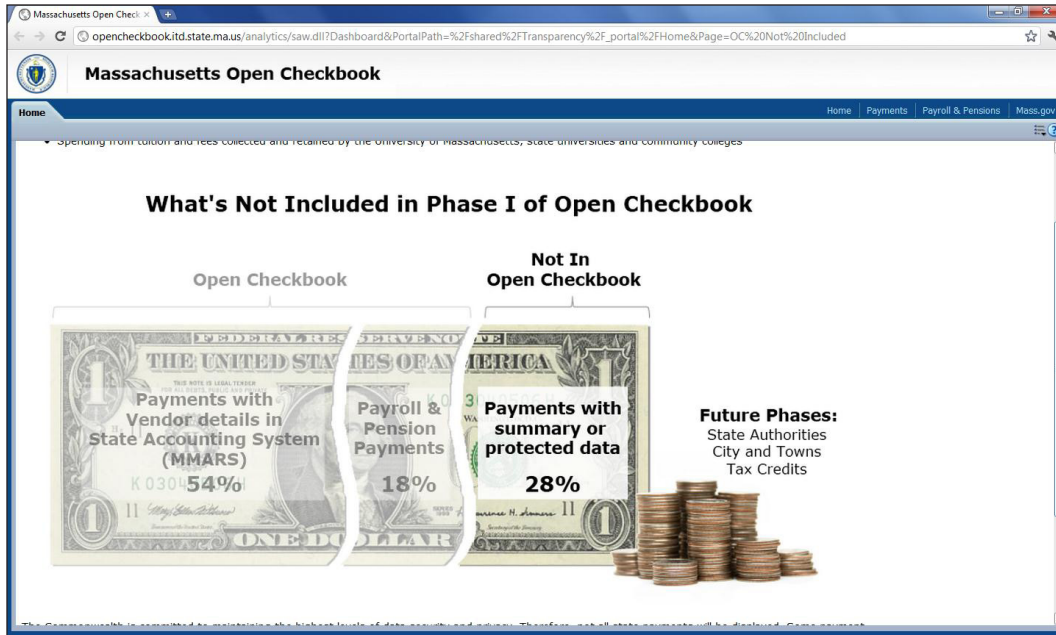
Massachusetts Open Check ×

openchecbook.itd.state.ma.us/analytics/saw.dll?Dashboard&PortalPath=%2Fshared%2FTransparency%2F_portal%2FHome&Page=OC%20Not%20Included

Massachusetts Open Checkbook

Home

Home | Payments | Payroll & Pensions | Mass.gov

• Spending from tuition and fees collected and retained by the University of Massachusetts, state universities and community colleges

What's Not Included in Phase I of Open Checkbook

Open Checkbook

Not In Open Checkbook

FEDERAL RESERVE NOTE

THE UNITED STATES OF AMERICA

Payments with Vendor details in State Accounting System (MMARS)

54%

Payroll & Pension Payments

18%

Payments with summary or protected data

28%

ONE DOLLAR

Future Phases:
State Authorities
City and Towns
Tax Credits

The Commonwealth is committed to maintaining the highest levels of data security and privacy. Therefore, not all state payments will be disclosed. Some payment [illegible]